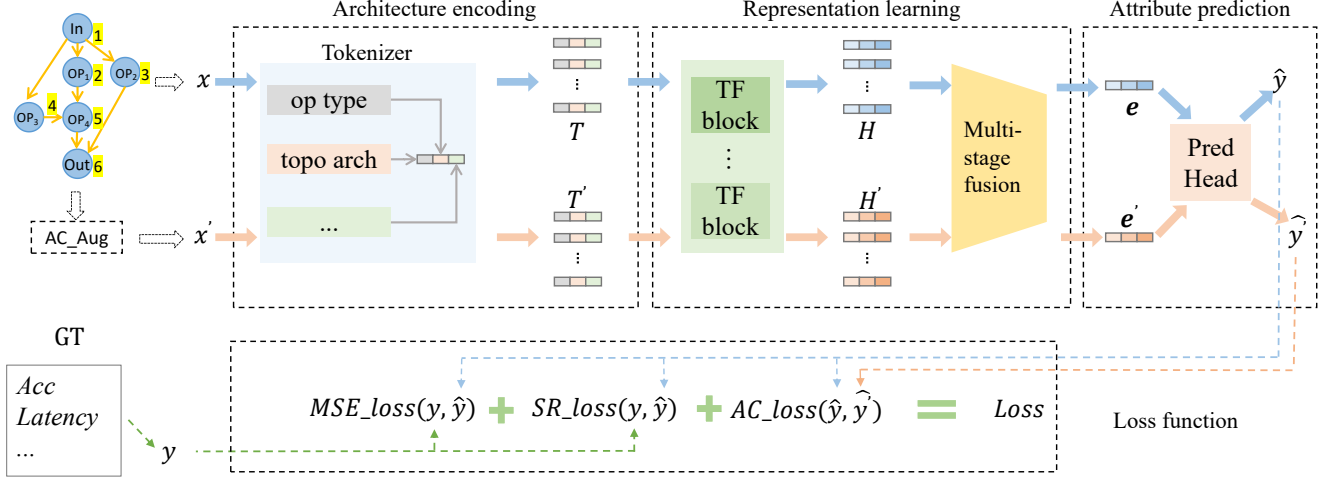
In 1
OP$_1$ 2
OP$_2$ 3
OP$_3$ 4
OP$_4$ 5
Out 6

AC_Aug

$x$

$x'$

Architecture encoding

Tokenizer

op type

topo arch

...

$T$

$T'$

Representation learning

TF block

⋮

TF block

$H$

$H'$

Multi-stage fusion

Attribute prediction

$e$

$e'$

Pred Head

$\hat{y}$

$\widehat{y'}$

GT

Acc
Latency
...

$y$

$MSE\_loss(y, \hat{y})$ + $SR\_loss(y, \hat{y})$ + $AC\_loss(\hat{y}, \widehat{y'})$ = $Loss$

Loss function